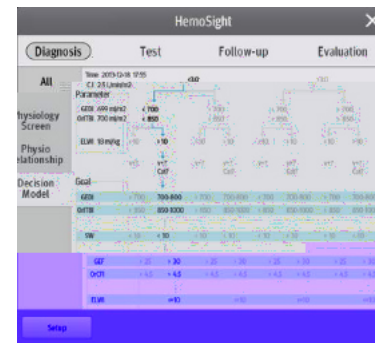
HemoSight

Diagnosis
Test
Follow-up
Evaluation

All
Physiology Screen
Physio Relationship
Decision Model

Time 2013-12-18 17:55
CI 2.6 L/min/m2
Parameter
GEDI 690 ml/m2
GvTBI 700 ml/m2
ELWI 10 ml/kg

< 700
< 850
> 10

Goal
GEDI
GvTBI
SVV

> 700
700-800
800-1000

< 10

GEF
CFI
ELWI

> 30
< 4.5
< 10

Setup